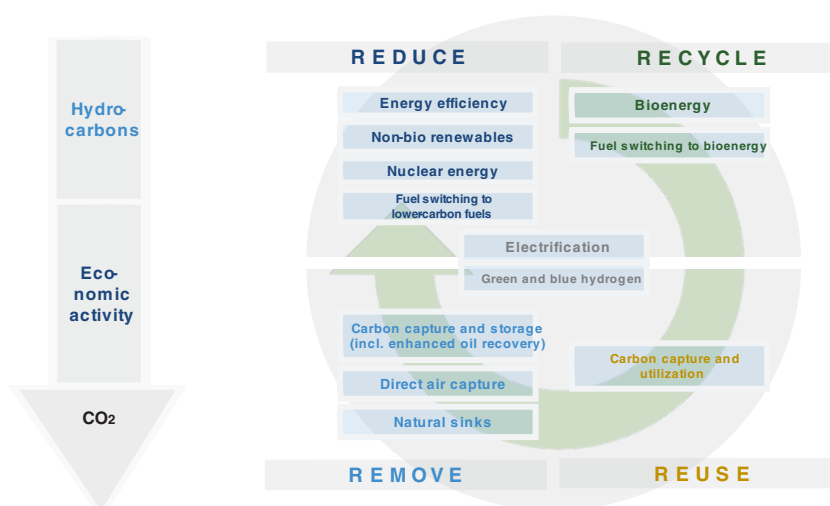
Hydrocarbons

Economic activity

$CO_2$

REDUCE

Energy efficiency

Non-bio renewables

Nuclear energy

Fuel switching to lower-carbon fuels

RECYCLE

Bioenergy

Fuel switching to bioenergy

Electrification

Green and blue hydrogen

Carbon capture and storage (incl. enhanced oil recovery)

Direct air capture

Natural sinks

Carbon capture and utilization

REMOVE

REUSE